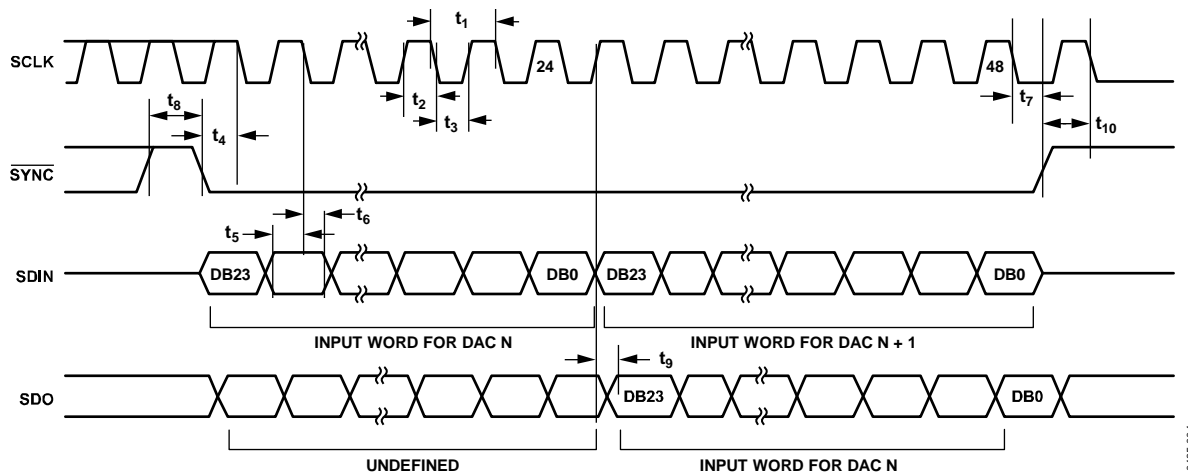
SCLK

$t_1$

24

48

$t_2$

$t_3$

$t_7$

$t_8$

$t_4$

$t_{10}$

$\overline{SYNC}$

$t_5$

$t_6$

SDIN

DB23

DB0

DB23

DB0

INPUT WORD FOR DAC N

INPUT WORD FOR DAC N + 1

$t_9$

SDO

DB23

DB0

UNDEFINED

INPUT WORD FOR DAC N